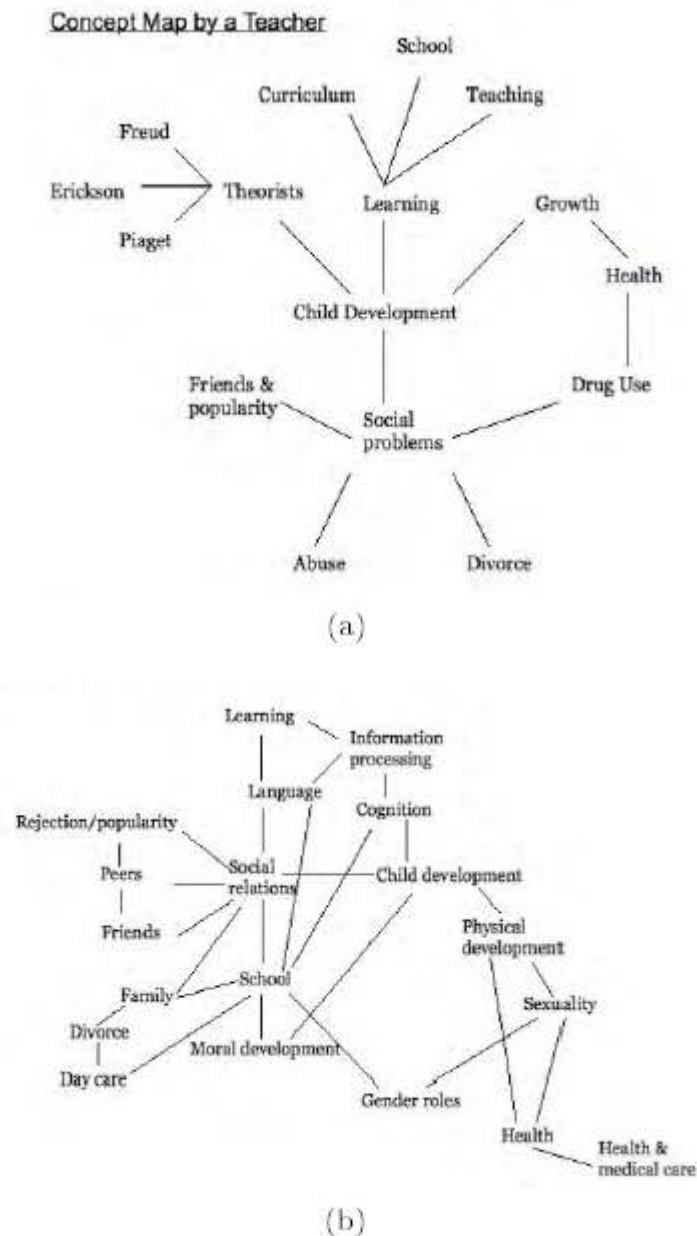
Concept Map by a Teacher

School

Curriculum

Teaching

Freud

Erickson

Theorists

Learning

Growth

Piaget

Health

Child Development

Friends & popularity

Drug Use

Social problems

Abuse

Divorce

(a)

Learning

Information processing

Language

Cognition

Rejection/popularity

Social relations

Peers

Child development

Friends

Physical development

School

Family

Sexuality

Divorce

Moral development

Day care

Gender roles

Health

Health & medical care

(b)